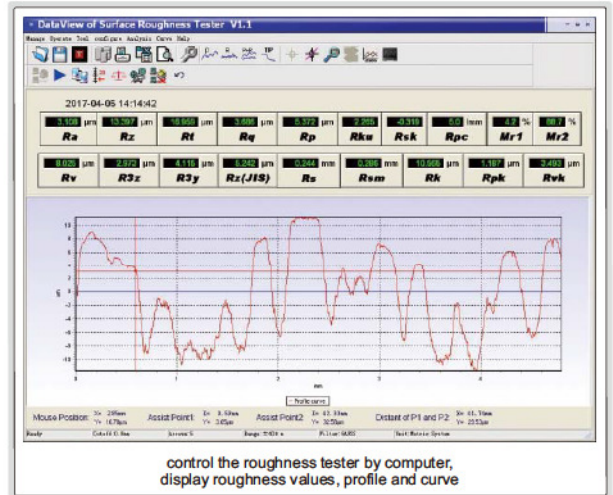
DataView of Surface Roughness Tester V1.1

Manage System Tool configure Analysis Curve Help

2017-04-05 14:14:42

3.108 μm Ra
13.297 μm Rz
16.955 μm Rt
3.606 μm Rq
5.372 μm Rp
2.265 Rku
-0.319 Rsk
0.0 mm Rpc
4.2 % Mr1
88.7 % Mr2

8.025 μm Rv
2.972 μm R3z
4.115 μm R3y
5.242 μm Rz(JIS)
0.244 mm Rs
0.296 mm Rsm
10.565 μm Rk
1.187 μm Rpk
3.493 μm Rvk

10
8
6
4
2
0
-2
-4
-6
-8
-10

0 1 2 3 4

mm

Profile curve

Mouse Position: X= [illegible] Y= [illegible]
Assist Point1 X= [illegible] Y= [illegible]
Assist Point2 X= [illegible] Y= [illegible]
Distant of P1 and P2 X= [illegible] Y= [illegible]

Ready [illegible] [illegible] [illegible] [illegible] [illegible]

control the roughness tester by computer, display roughness values, profile and curve